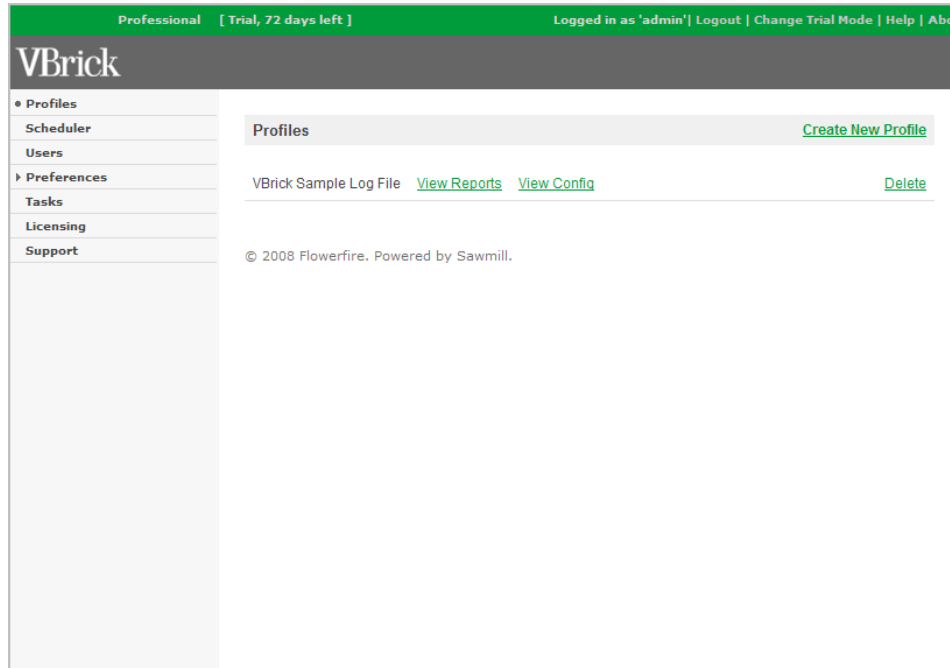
Professional [ Trial, 72 days left ] Logged in as 'admin'| Logout | Change Trial Mode | Help | Abo

VBrick

• Profiles
Scheduler
Users
▸ Preferences
Tasks
Licensing
Support

Profiles Create New Profile

VBrick Sample Log File View Reports View Config Delete

© 2008 Flowerfire. Powered by Sawmill.